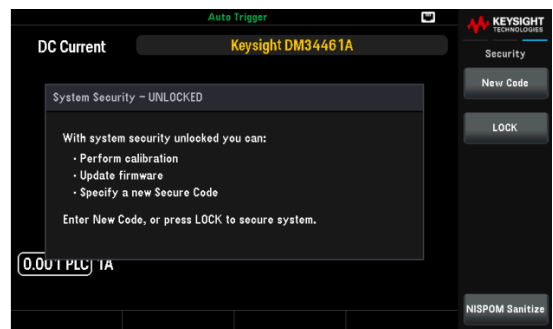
Auto Trigger

DC Current

Keysight DM34461A

KEYSIGHT TECHNOLOGIES

Security

New Code

LOCK

System Security - UNLOCKED

With system security unlocked you can:

• Perform calibration
• Update firmware
• Specify a new Secure Code

Enter New Code, or press LOCK to secure system.

0.001 PLC 1A

NISPOM Sanitize